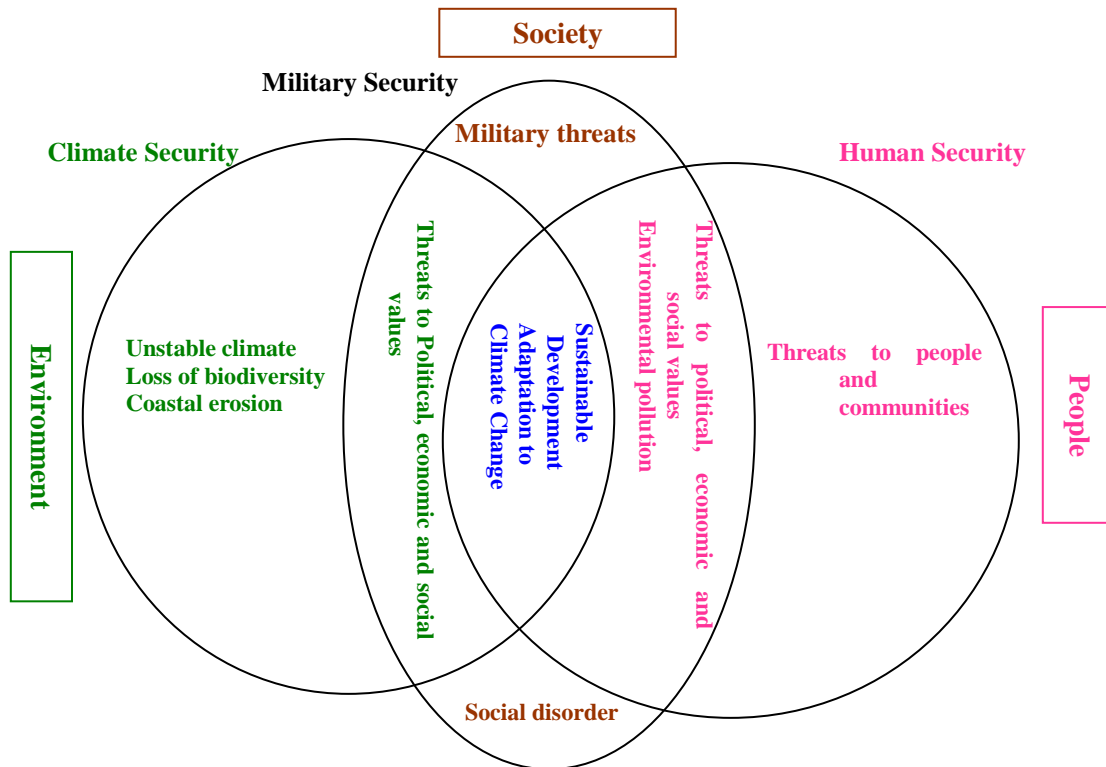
Society

Military Security

Military threats

Climate Security

Human Security

Environment

Unstable climate
Loss of biodiversity
Coastal erosion

Threats to Political, economic and social values

Sustainable Development
Adaptation to Climate Change

Threats to political, economic and social values
Environmental pollution

Threats to people and communities

People

Social disorder